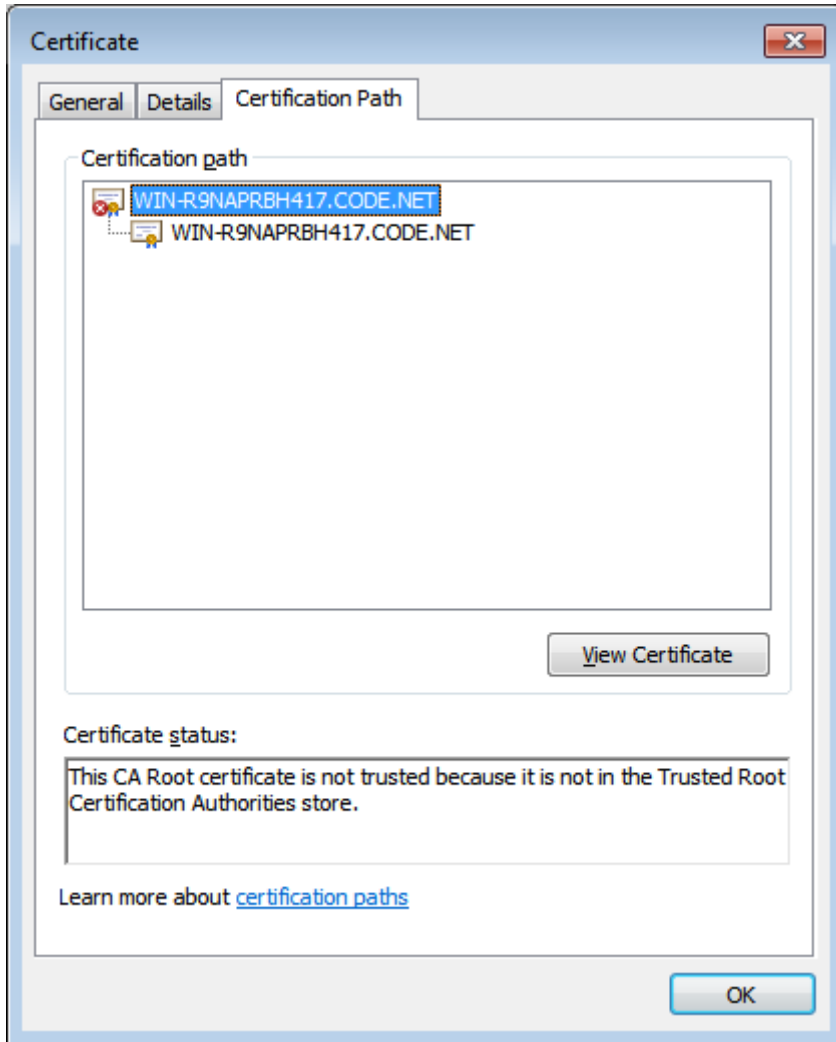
Certificate

General | Details | Certification Path

Certification path

WIN-R9NAPRBH417.CODE.NET
WIN-R9NAPRBH417.CODE.NET

View Certificate

Certificate status:

This CA Root certificate is not trusted because it is not in the Trusted Root Certification Authorities store.

Learn more about certification paths

OK